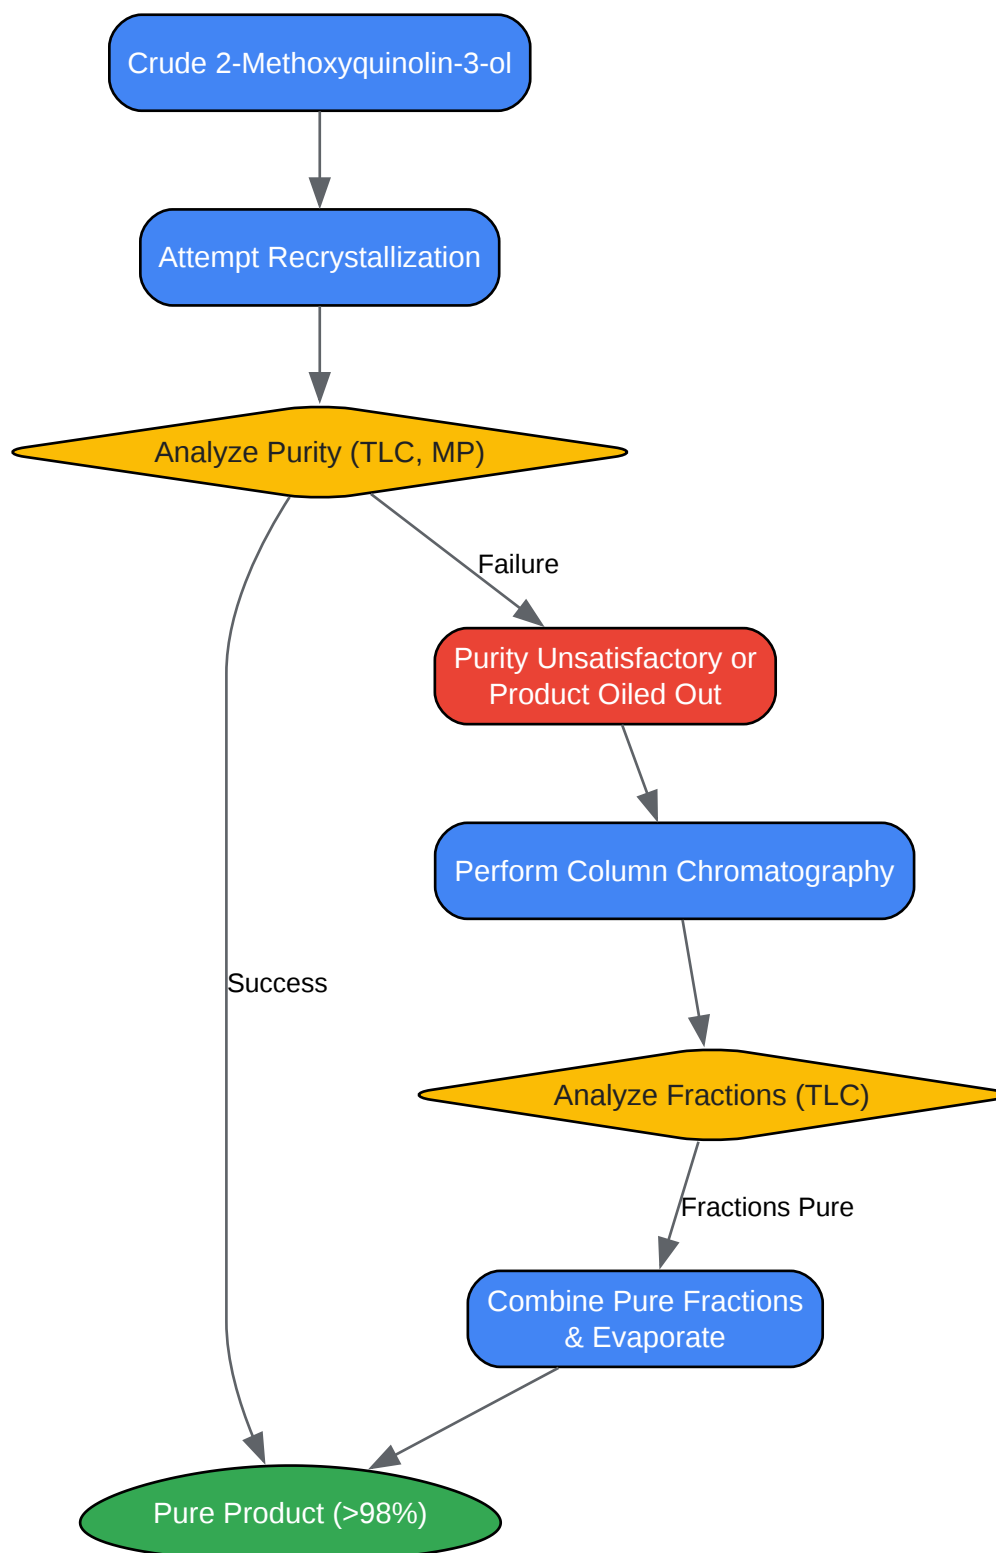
Crude 2-Methoxyquinolin-3-ol

Attempt Recrystallization

Analyze Purity (TLC, MP)

Failure

Purity Unsatisfactory or Product Oiled Out

Perform Column Chromatography

Success

Analyze Fractions (TLC)

Fractions Pure

Combine Pure Fractions & Evaporate

Pure Product (>98%)